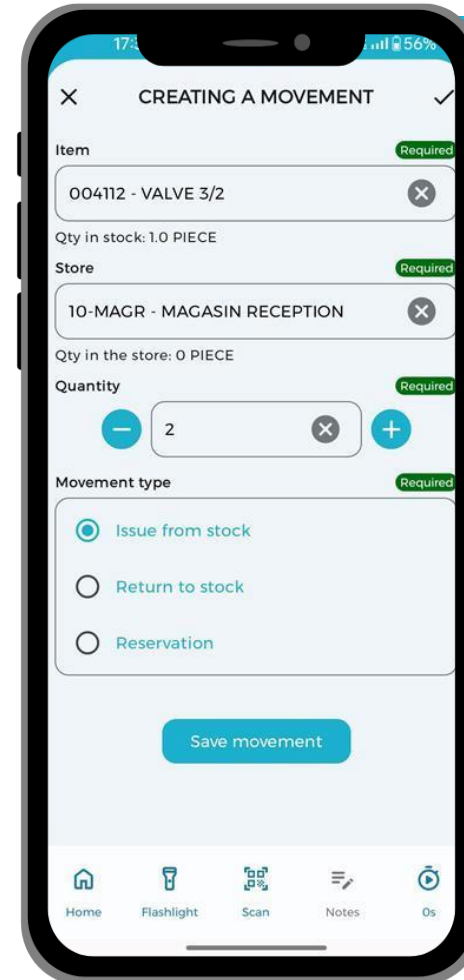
17:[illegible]

56%

CREATING A MOVEMENT

Item
Required
004112 - VALVE 3/2
Qty in stock: 1.0 PIECE

Store
Required
10-MAGR - MAGASIN RECEPTION
Qty in the store: 0 PIECE

Quantity
Required
2

Movement type
Required
Issue from stock
Return to stock
Reservation

Save movement

Home
Flashlight
Scan
Notes
0s